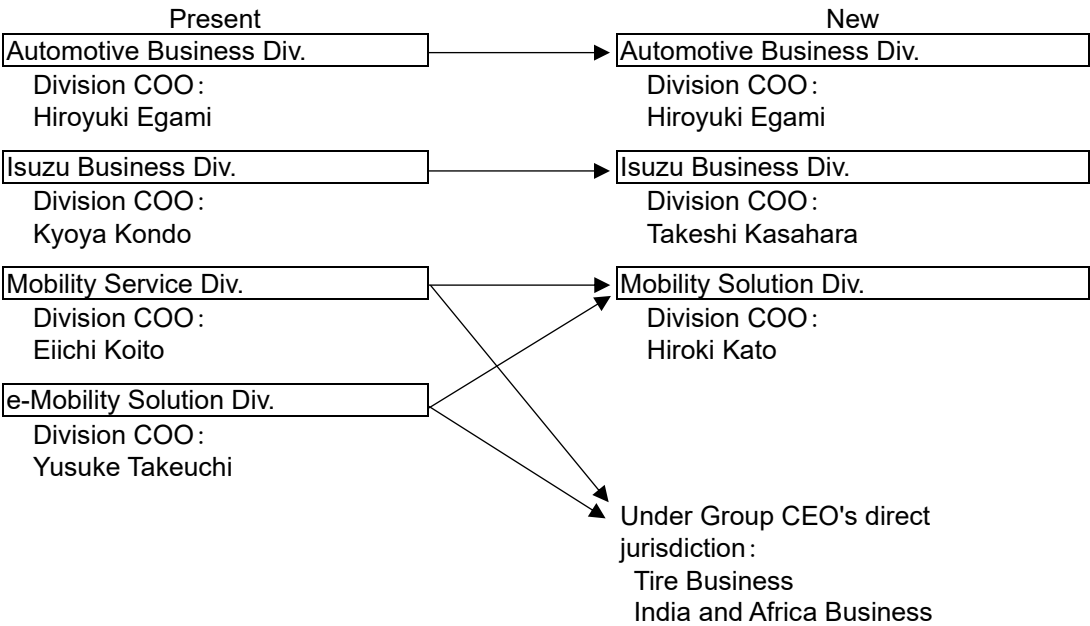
Present

Automotive Business Div.
Division COO:
Hiroyuki Egami

Isuzu Business Div.
Division COO:
Kyoya Kondo

Mobility Service Div.
Division COO:
Eiichi Koito

e-Mobility Solution Div.
Division COO:
Yusuke Takeuchi

New

Automotive Business Div.
Division COO:
Hiroyuki Egami

Isuzu Business Div.
Division COO:
Takeshi Kasahara

Mobility Solution Div.
Division COO:
Hiroki Kato

Under Group CEO's direct jurisdiction:
Tire Business
India and Africa Business